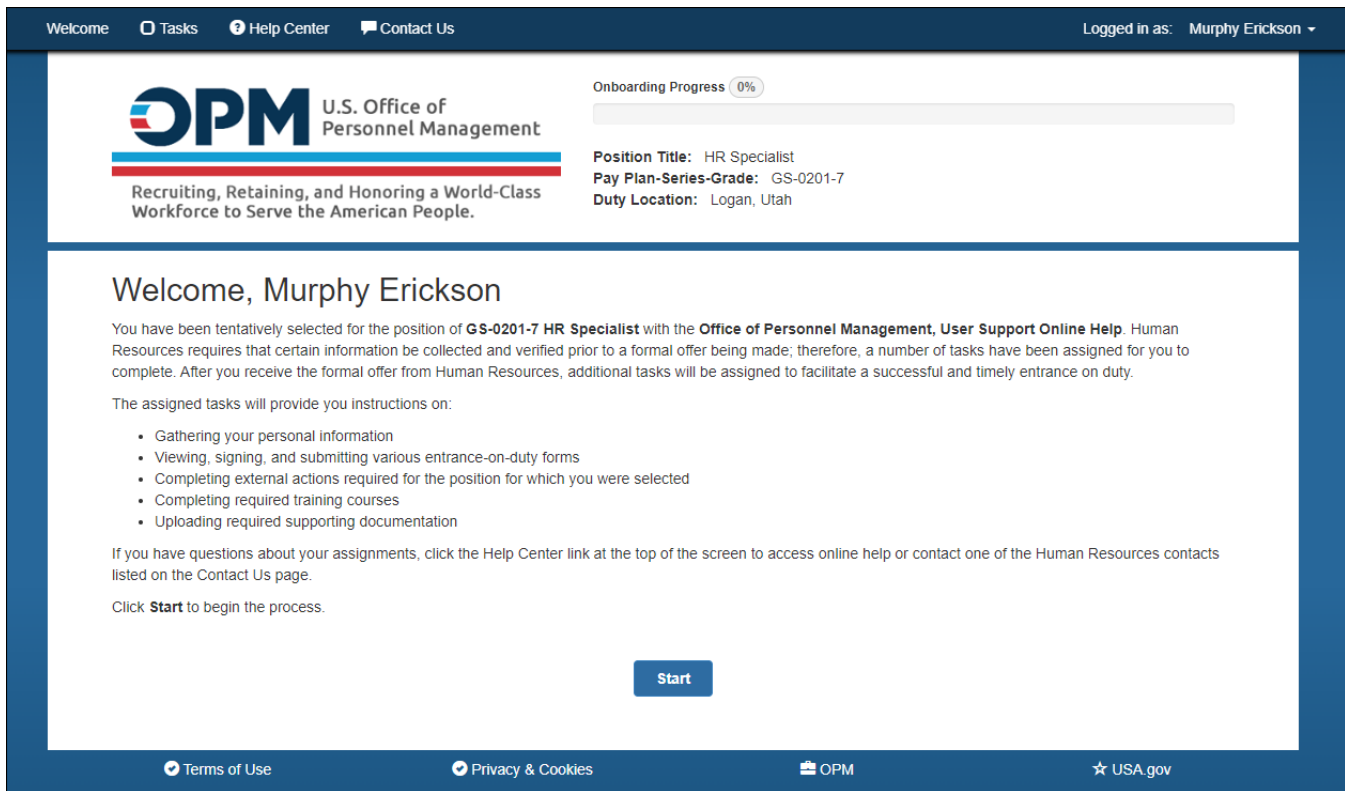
Welcome Tasks Help Center Contact Us

Logged in as: Murphy Erickson

OPM U.S. Office of Personnel Management

Recruiting, Retaining, and Honoring a World-Class Workforce to Serve the American People.

Onboarding Progress 0%

**Position Title:** HR Specialist
**Pay Plan-Series-Grade:** GS-0201-7
**Duty Location:** Logan, Utah

Welcome, Murphy Erickson

You have been tentatively selected for the position of **GS-0201-7 HR Specialist** with the **Office of Personnel Management, User Support Online Help**. Human Resources requires that certain information be collected and verified prior to a formal offer being made; therefore, a number of tasks have been assigned for you to complete. After you receive the formal offer from Human Resources, additional tasks will be assigned to facilitate a successful and timely entrance on duty.

The assigned tasks will provide you instructions on:

- Gathering your personal information
- Viewing, signing, and submitting various entrance-on-duty forms
- Completing external actions required for the position for which you were selected
- Completing required training courses
- Uploading required supporting documentation

If you have questions about your assignments, click the Help Center link at the top of the screen to access online help or contact one of the Human Resources contacts listed on the Contact Us page.

Click **Start** to begin the process.

Start

Terms of Use Privacy & Cookies OPM USA.gov